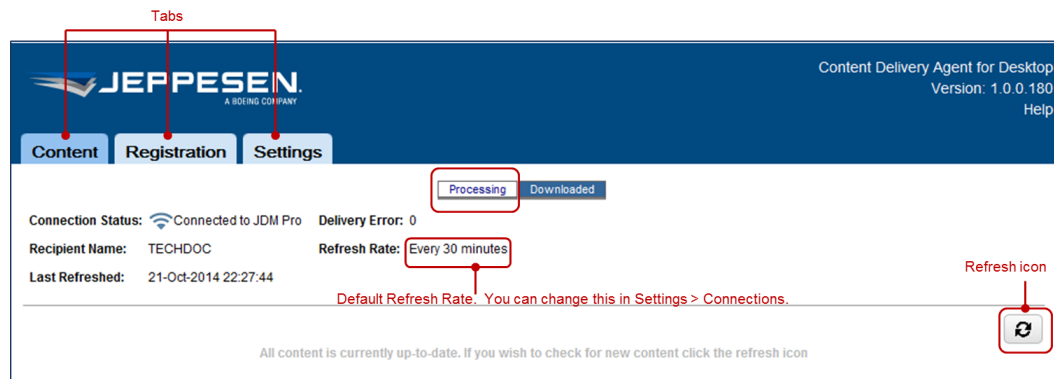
Tabs

JEPPESEN.
A BOEING COMPANY

Content Delivery Agent for Desktop
Version: 1.0.0.180
Help

Content Registration Settings

Processing Downloaded

Connection Status: Connected to JDM Pro
Delivery Error: 0
Recipient Name: TECHDOC
Refresh Rate: Every 30 minutes
Last Refreshed: 21-Oct-2014 22:27:44

Refresh icon

Default Refresh Rate. You can change this in Settings > Connections.

All content is currently up-to-date. If you wish to check for new content click the refresh icon